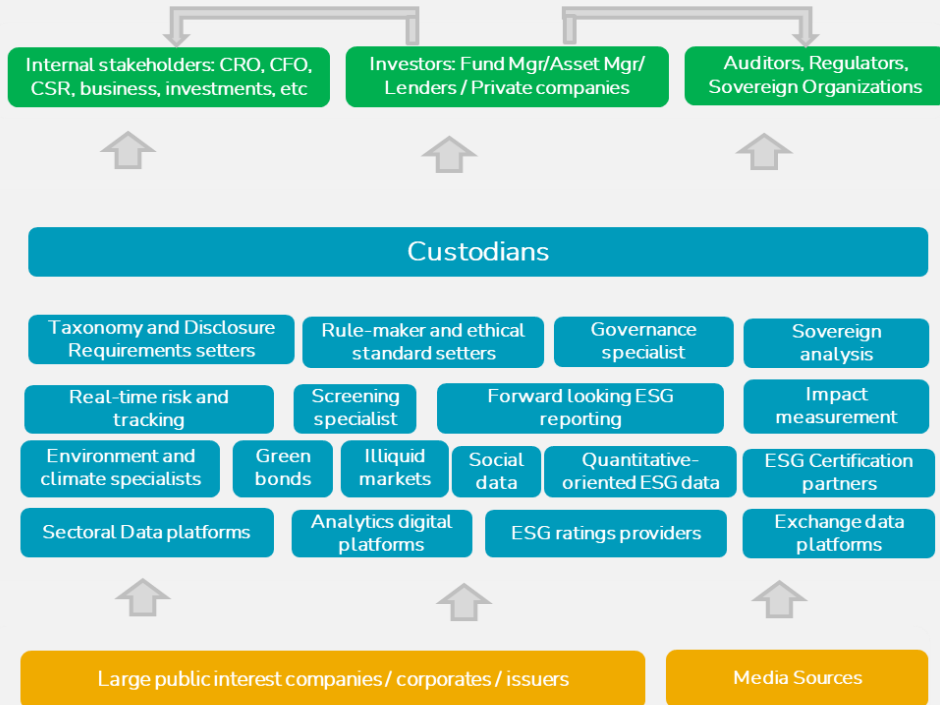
Internal stakeholders: CRO, CFO, CSR, business, investments, etc

Investors: Fund Mgr/Asset Mgr/ Lenders / Private companies

Auditors, Regulators, Sovereign Organizations

Custodians

Taxonomy and Disclosure Requirements setters

Rule-maker and ethical standard setters

Governance specialist

Sovereign analysis

Real-time risk and tracking

Screening specialist

Forward looking ESG reporting

Impact measurement

Environment and climate specialists

Green bonds

Illiquid markets

Social data

Quantitative-oriented ESG data

ESG Certification partners

Sectoral Data platforms

Analytics digital platforms

ESG ratings providers

Exchange data platforms

Large public interest companies / corporates / issuers

Media Sources